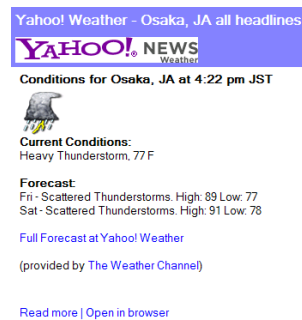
Yahoo! Weather - Osaka, JA all headlines

YAHOO! NEWS Weather

Conditions for Osaka, JA at 4:22 pm JST

Current Conditions:
Heavy Thunderstorm, 77 F

Forecast:
Fri - Scattered Thunderstorms. High: 89 Low: 77
Sat - Scattered Thunderstorms. High: 91 Low: 78

Full Forecast at Yahoo! Weather

(provided by The Weather Channel)

Read more | Open in browser